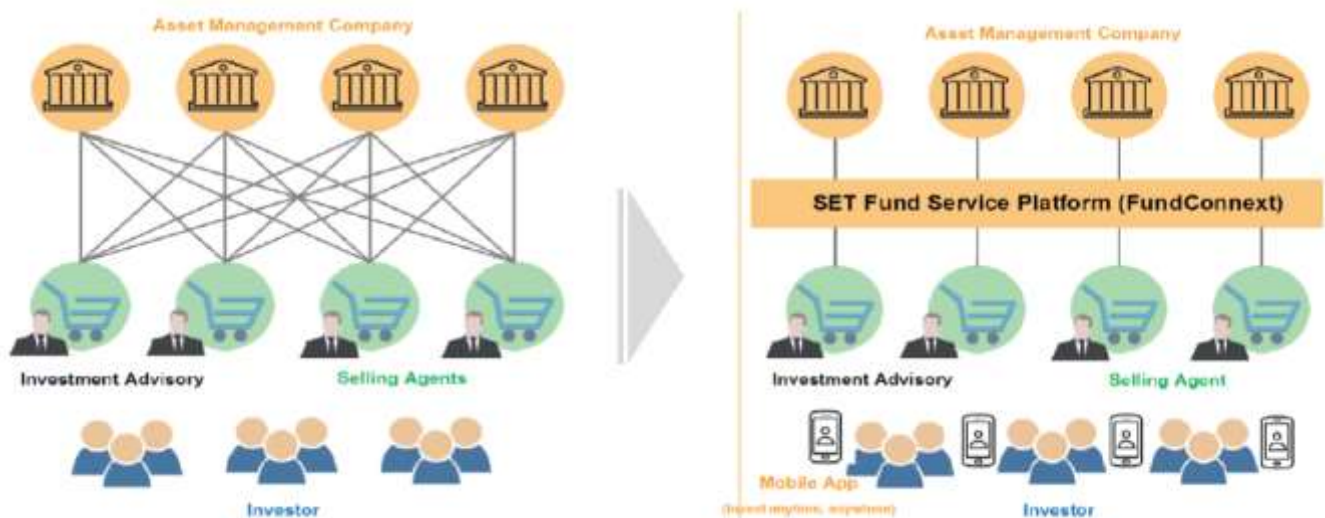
Asset Management Company

Investment Advisory

Selling Agents

Investor

Asset Management Company

SET Fund Service Platform (FundConnext)

Investment Advisory

Selling Agent

Mobile App

(Invest anytime, anywhere)

Investor